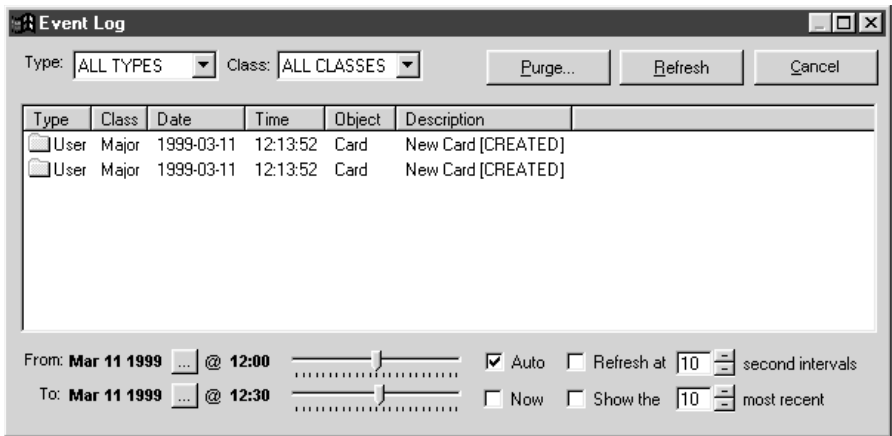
Event Log

Type: ALL TYPES Class: ALL CLASSES Purge... Refresh Cancel

| Type | Class | Date | Time | Object | Description |
|---|---|---|---|---|---|
| User | Major | 1999-03-11 | 12:13:52 | Card | New Card [CREATED] |
| User | Major | 1999-03-11 | 12:13:52 | Card | New Card [CREATED] |

From: Mar 11 1999 ... @ 12:00 Auto Refresh at 10 second intervals

To: Mar 11 1999 ... @ 12:30 Now Show the 10 most recent